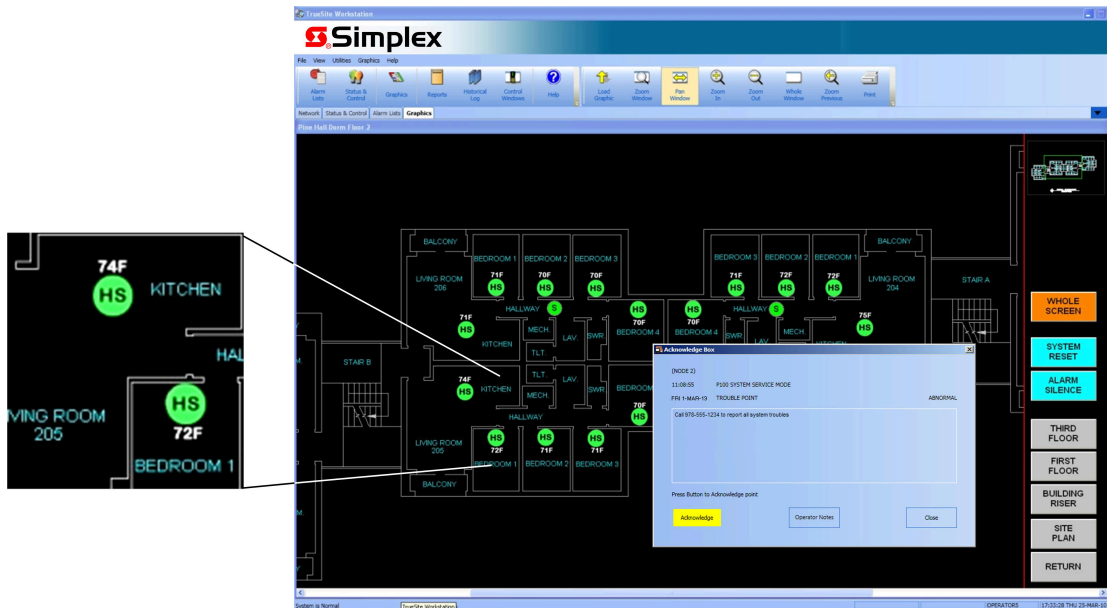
74F
HS
KITCHEN
HAL
HS
VING ROOM
205
72F
BEDROOM 1

TrueSite Workstation
Simplex
File View Utilities Graphics Help
Alarm Lists
Status & Control
Graphics
Reports
Historical Log
Control Windows
Help
Load Graphic
Zoom Window
Pan Window
Zoom In
Zoom Out
Whole Window
Zoom Previous
Print
Network Status & Control Alarm Lists Graphics
Pine Hall Dorm Floor 2

BALCONY
BEDROOM 1
BEDROOM 2
BEDROOM 3
LIVING ROOM 206
71F
HS
70F
HS
70F
HS
HALLWAY
S
71F
HS
KITCHEN
MECH.
LAV.
SWR
HS
70F
BEDROOM 4
HS
70F
BEDROOM 4
SWR
TLT
STAIR B
TLT
74F
HS
KITCHEN
MECH.
LAV.
SWR
BEDROOM
70F
HS
HALLWAY
LIVING ROOM 205
HS
72F
HS
71F
HS
71F
BEDROOM 1
BEDROOM 2
BEDROOM 3
BALCONY
BEDROOM 3
BEDROOM 2
BEDROOM 1
BALCONY
71F
HS
72F
HS
72F
HS
LIVING ROOM 204
STAIR A
HALLWAY
S
MECH.
LAV
75F
HS

Acknowledge Box
(NODE 2)
11:08:55 P100 SYSTEM SERVICE MODE
FRI 1-MAR-13 TROUBLE POINT ABNORMAL
Call 976-555-1234 to report all system troubles
Press Button to Acknowledge point
Acknowledge
Operator Notes
Close

WHOLE SCREEN
SYSTEM RESET
ALARM SILENCE
THIRD FLOOR
FIRST FLOOR
BUILDING RISER
SITE PLAN
RETURN

System is Normal
TrueSite Workstation
OPERATORS
17:33:28 THU 25-MAR-10